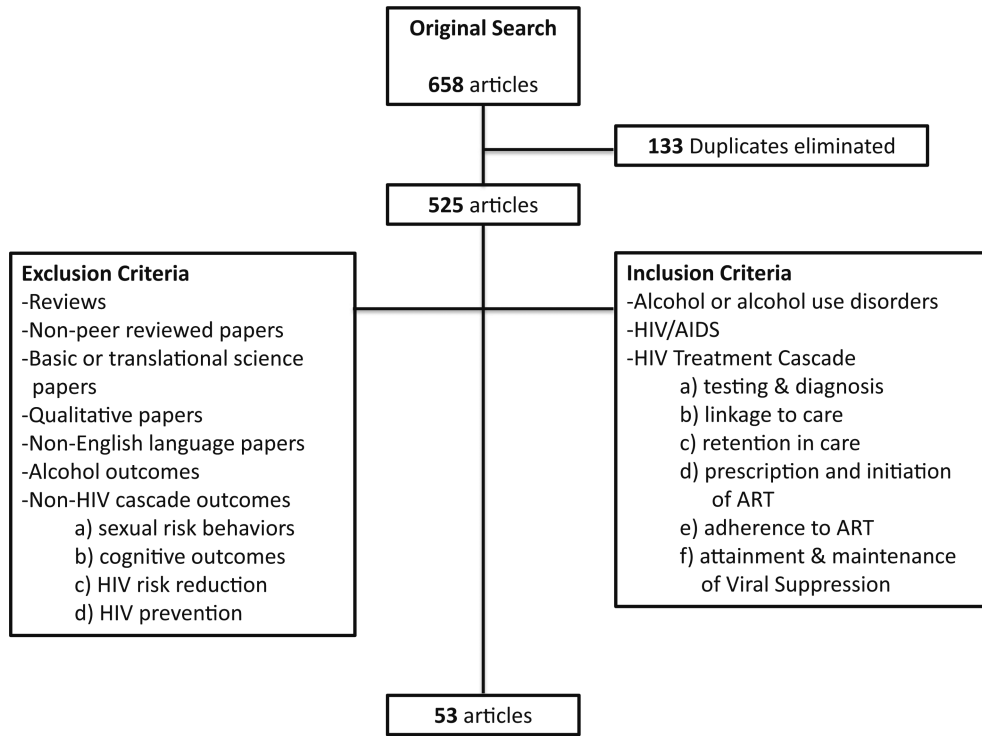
**Original Search**

**658** articles

**133** Duplicates eliminated

**525** articles

**Exclusion Criteria**
-Reviews
-Non-peer reviewed papers
-Basic or translational science papers
-Qualitative papers
-Non-English language papers
-Alcohol outcomes
-Non-HIV cascade outcomes
a) sexual risk behaviors
b) cognitive outcomes
c) HIV risk reduction
d) HIV prevention

**Inclusion Criteria**
-Alcohol or alcohol use disorders
-HIV/AIDS
-HIV Treatment Cascade
a) testing & diagnosis
b) linkage to care
c) retention in care
d) prescription and initiation of ART
e) adherence to ART
f) attainment & maintenance of Viral Suppression

**53** articles